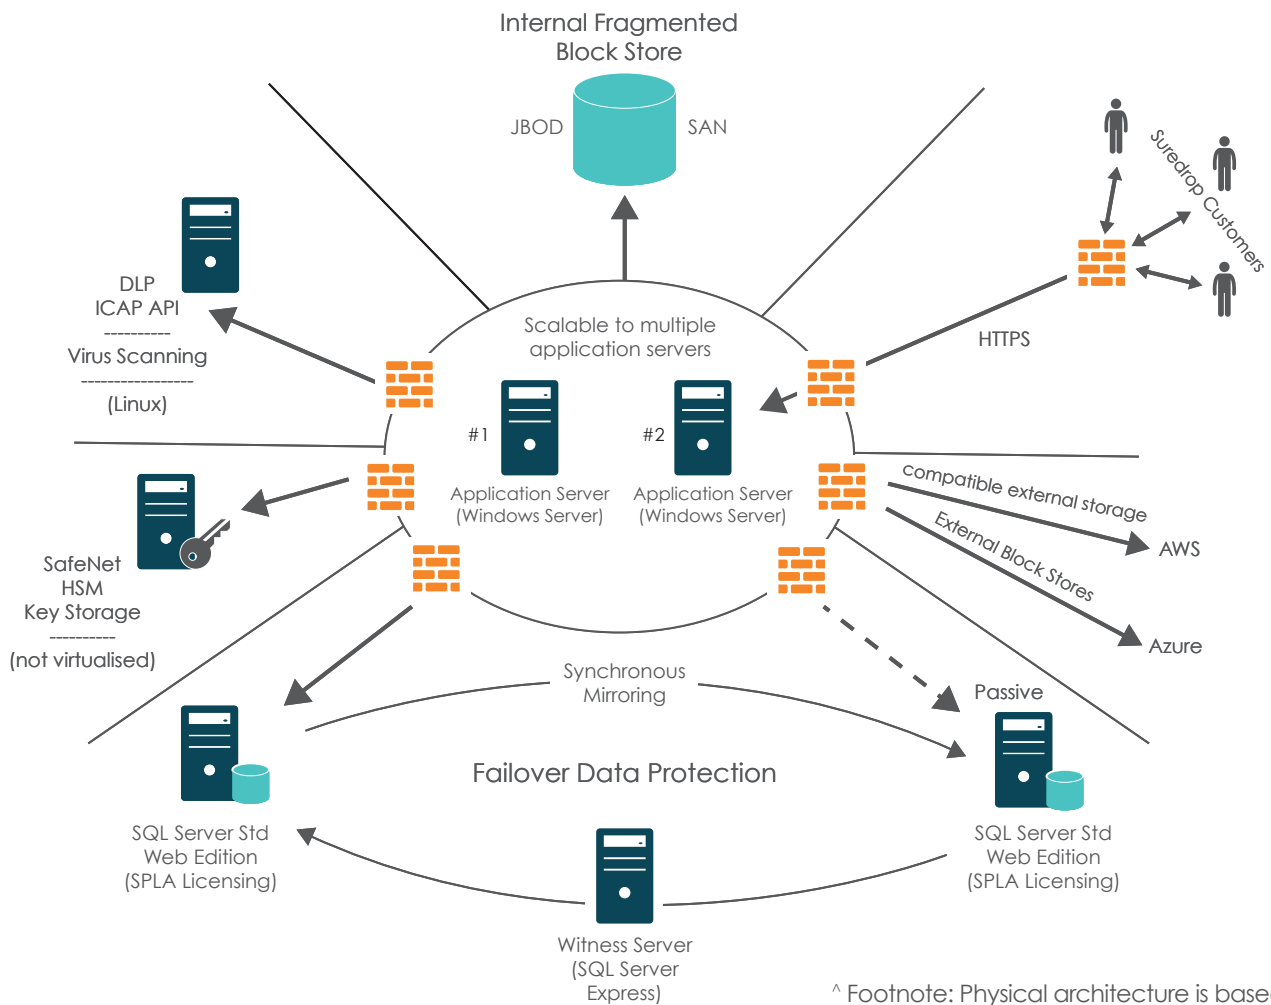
Internal Fragmented Block Store

JBOD

SAN

Suredrop Customers

DLP
ICAP API
----------
Virus Scanning
----------------
(Linux)

Scalable to multiple application servers

HTTPS

#1

#2

Application Server (Windows Server)

Application Server (Windows Server)

compatible external storage

AWS

External Block Stores

Azure

SafeNet
HSM
Key Storage
----------
(not virtualised)

Synchronous Mirroring

Passive

Failover Data Protection

SQL Server Std
Web Edition
(SPLA Licensing)

SQL Server Std
Web Edition
(SPLA Licensing)

Witness Server
(SQL Server
Express)

^ Footnote: Physical architecture is base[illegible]